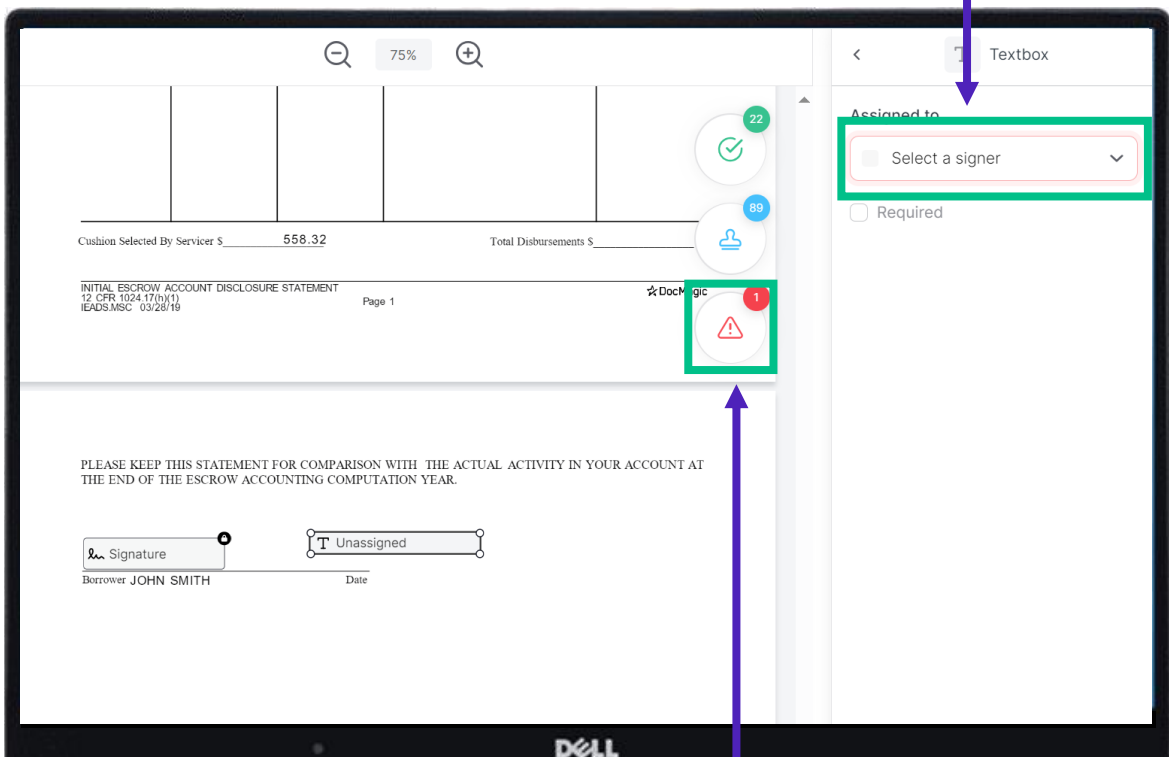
75%

Textbox

Assigned to

Select a signer

Required

22

89

1

Cushion Selected By Servicer $ 558.32

Total Disbursements $

INITIAL ESCROW ACCOUNT DISCLOSURE STATEMENT
12 CFR 1024.17(h)(1)
IEADS.MSC 03/28/19

Page 1

DocMagic

PLEASE KEEP THIS STATEMENT FOR COMPARISON WITH THE ACTUAL ACTIVITY IN YOUR ACCOUNT AT THE END OF THE ESCROW ACCOUNTING COMPUTATION YEAR.

Signature

Unassigned

Borrower JOHN SMITH

Date

DELL